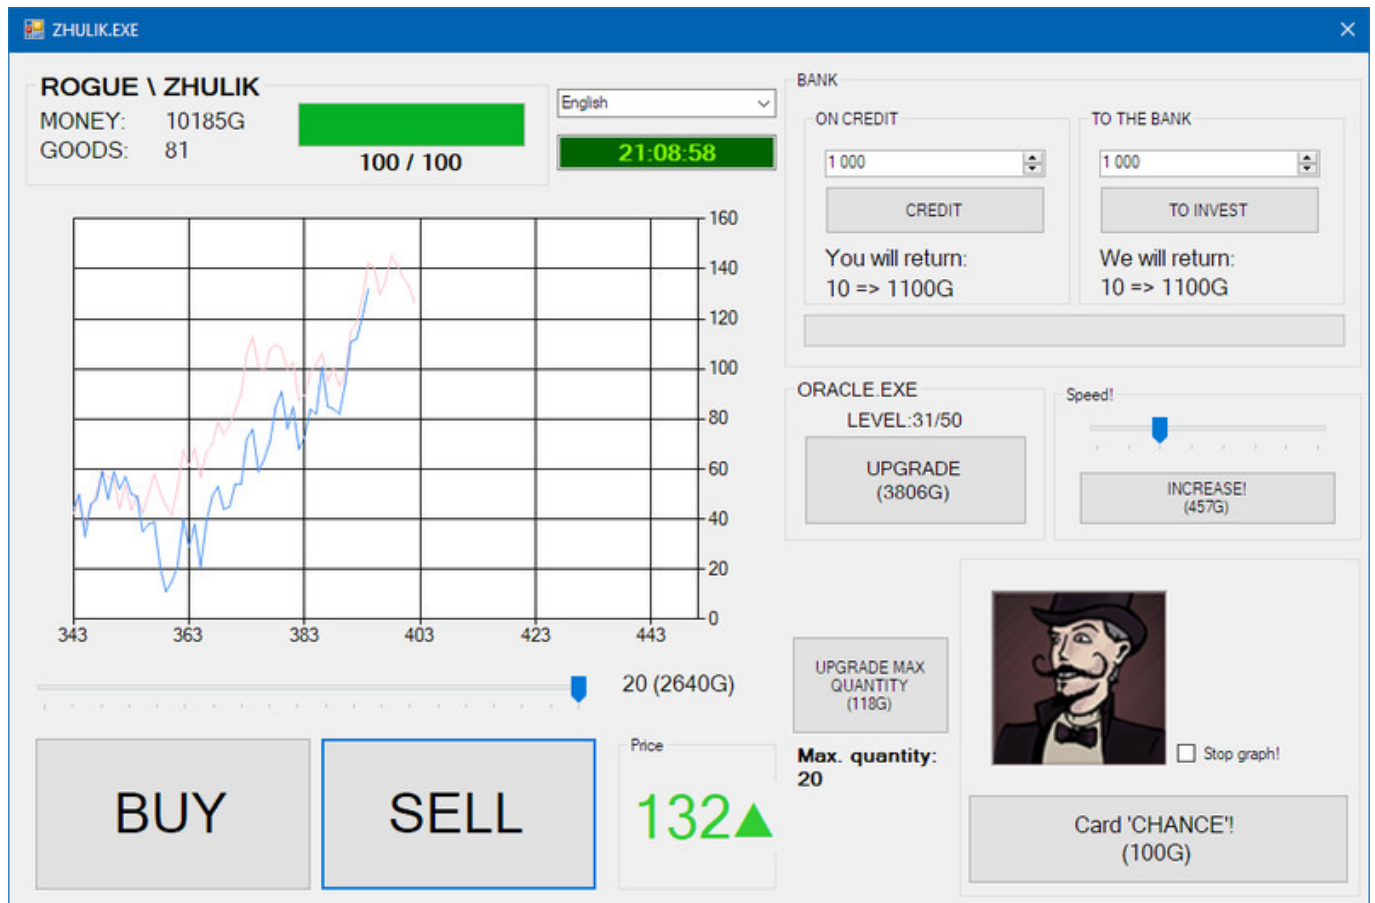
ZHULIK.EXE

ROGUE \ ZHULIK
MONEY: 10185G
GOODS: 81

100 / 100

English

21:08:58

160
140
120
100
80
60
40
20
0

343 363 383 403 423 443

20 (2640G)

BUY

SELL

Price

132▲

BANK

ON CREDIT

1 000

CREDIT

You will return:
10 => 1100G

TO THE BANK

1 000

TO INVEST

We will return:
10 => 1100G

ORACLE.EXE
LEVEL:31/50

UPGRADE
(3806G)

Speed!

INCREASE!
(457G)

UPGRADE MAX QUANTITY
(118G)

Max. quantity:
20

Stop graph!

Card 'CHANCE'!
(100G)